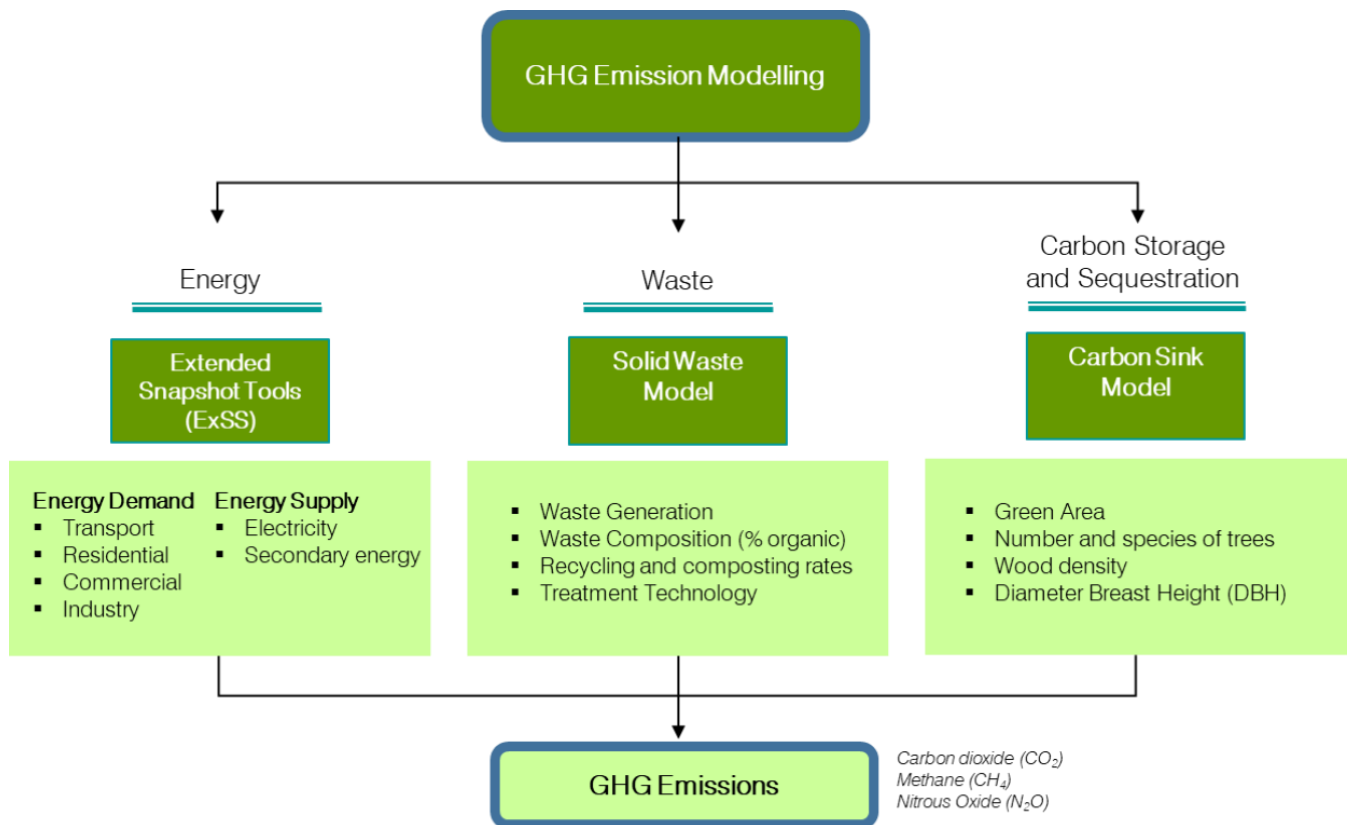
GHG Emission Modelling

Energy

Extended Snapshot Tools (ExSS)

Energy Demand
▪ Transport
▪ Residential
▪ Commercial
▪ Industry

Energy Supply
▪ Electricity
▪ Secondary energy

Waste

Solid Waste Model

▪ Waste Generation
▪ Waste Composition (% organic)
▪ Recycling and composting rates
▪ Treatment Technology

Carbon Storage and Sequestration

Carbon Sink Model

▪ Green Area
▪ Number and species of trees
▪ Wood density
▪ Diameter Breast Height (DBH)

GHG Emissions

Carbon dioxide ($CO_2$)
Methane ($CH_4$)
Nitrous Oxide ($N_2O$)